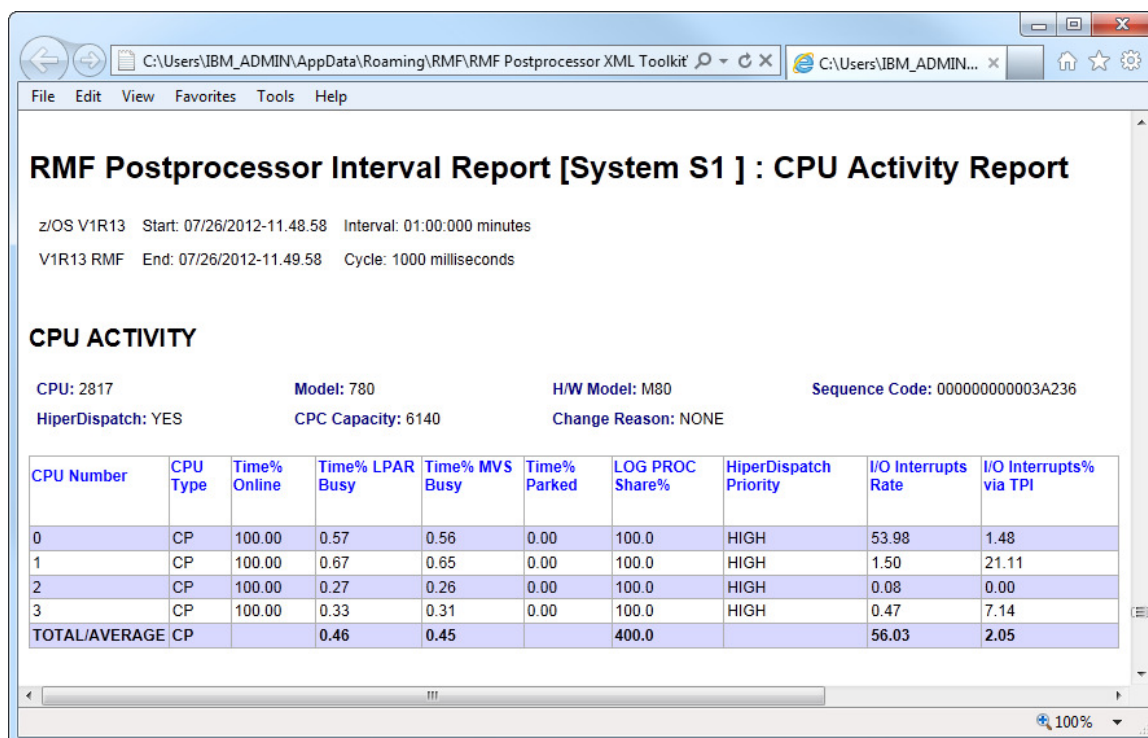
C:\Users\IBM_ADMIN\AppData\Roaming\RMF\RMF Postprocessor XML Toolkit'

C:\Users\IBM_ADMIN... ×

File Edit View Favorites Tools Help

RMF Postprocessor Interval Report [System S1 ] : CPU Activity Report

z/OS V1R13 Start: 07/26/2012-11.48.58 Interval: 01:00:000 minutes

V1R13 RMF End: 07/26/2012-11.49.58 Cycle: 1000 milliseconds

CPU ACTIVITY

CPU: 2817 Model: 780 H/W Model: M80 Sequence Code: 000000000003A236

HiperDispatch: YES CPC Capacity: 6140 Change Reason: NONE

| CPU Number | CPU Type | Time% Online | Time% LPAR Busy | Time% MVS Busy | Time% Parked | LOG PROC Share% | HiperDispatch Priority | I/O Interrupts Rate | I/O Interrupts% via TPI |
|---|---|---|---|---|---|---|---|---|---|
| 0 | CP | 100.00 | 0.57 | 0.56 | 0.00 | 100.0 | HIGH | 53.98 | 1.48 |
| 1 | CP | 100.00 | 0.67 | 0.65 | 0.00 | 100.0 | HIGH | 1.50 | 21.11 |
| 2 | CP | 100.00 | 0.27 | 0.26 | 0.00 | 100.0 | HIGH | 0.08 | 0.00 |
| 3 | CP | 100.00 | 0.33 | 0.31 | 0.00 | 100.0 | HIGH | 0.47 | 7.14 |
| TOTAL/AVERAGE | CP | | 0.46 | 0.45 | | 400.0 | | 56.03 | 2.05 |

III

100%